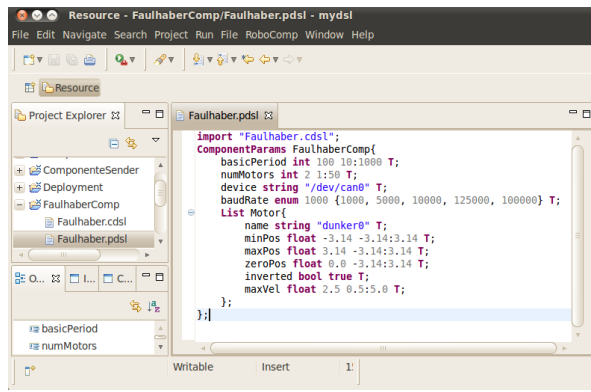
Resource - FaulhaberComp/Faulhaber.pdsl - mydsl

File Edit Navigate Search Project Run File RoboComp Window Help

Resource

Project Explorer

ComponenteSender
Deployment
FaulhaberComp
Faulhaber.cdsl
Faulhaber.pdsl

O... I... C...

basicPeriod
numMotors

Faulhaber.pdsl

import "Faulhaber.cdsl";
ComponentParams FaulhaberComp{
basicPeriod int 100 10:1000 T;
numMotors int 2 1:50 T;
device string "/dev/can0" T;
baudRate enum 1000 {1000, 5000, 10000, 125000, 100000} T;
List Motor{
name string "dunker0" T;
minPos float -3.14 -3.14:3.14 T;
maxPos float 3.14 -3.14:3.14 T;
zeroPos float 0.0 -3.14:3.14 T;
inverted bool true T;
maxVel float 2.5 0.5:5.0 T;
};
};

Writable Insert 1: